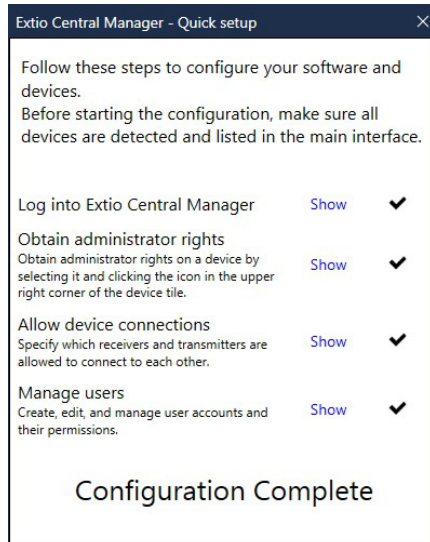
Extio Central Manager - Quick setup

×

Follow these steps to configure your software and devices.
Before starting the configuration, make sure all devices are detected and listed in the main interface.

Log into Extio Central Manager Show ✔

Obtain administrator rights
Obtain administrator rights on a device by selecting it and clicking the icon in the upper right corner of the device tile. Show ✔

Allow device connections
Specify which receivers and transmitters are allowed to connect to each other. Show ✔

Manage users
Create, edit, and manage user accounts and their permissions. Show ✔

Configuration Complete